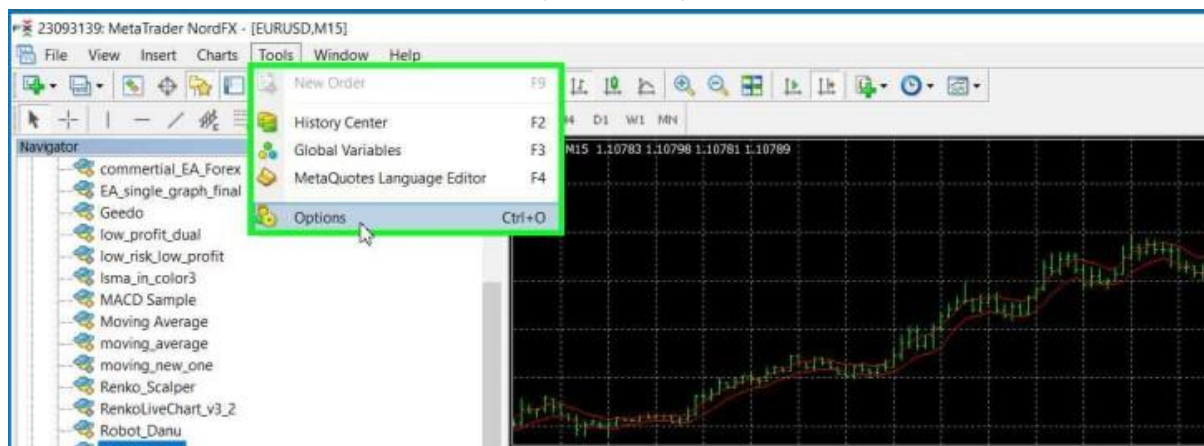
23093139: MetaTrader NordFX - [EURUSD,M15]

File View Insert Charts Tools Window Help

New Order F9
History Center F2
Global Variables F3
MetaQuotes Language Editor F4
Options Ctrl+O

H4 D1 W1 MN

Navigator

commercial_EA_Forex
EA_single_graph_final
Geedo
low_profit_dual
low_risk_low_profit
lsma_in_color3
MACD Sample
Moving Average
moving_average
moving_new_one
Renko_Scalper
RenkoLiveChart_v3_2
Robot_Danu

M15 1.10783 1.10798 1.10781 1.10789